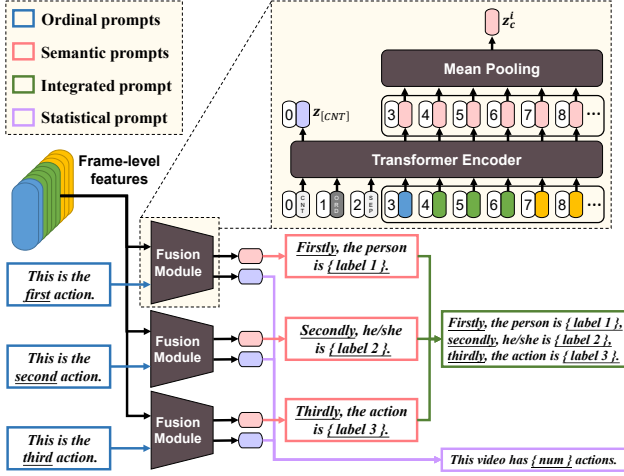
Ordinal prompts
Semantic prompts
Integrated prompt
Statistical prompt

Frame-level features

$z_c^i$

Mean Pooling

0 $z_{[CNT]}$

3 4 5 6 7 8 ···

Transformer Encoder

0 CNT 1 SEP 2 SEP 3 4 5 6 7 8 ···

This is the first action.

This is the second action.

This is the third action.

Fusion Module

Fusion Module

Fusion Module

Firstly, the person is { label 1 }.

Secondly, he/she is { label 2 }.

Thirdly, the action is { label 3 }.

Firstly, the person is { label 1 }, secondly, he/she is { label 2 }, thirdly, the action is { label 3 }.

This video has { num } actions.